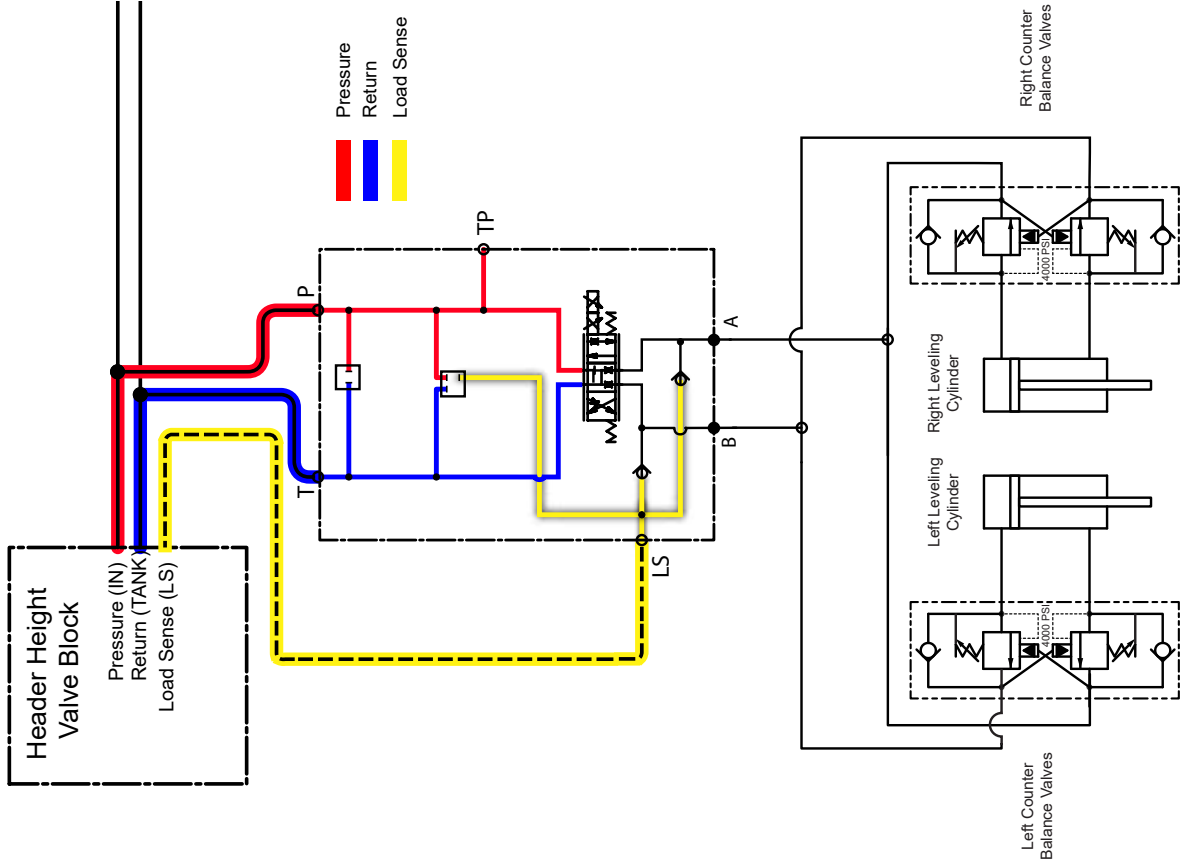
Pressure
Return
Load Sense

Right Counter Balance Valves

TP

P

T

A

B

LS

4000 PSI

Right Leveling Cylinder

Left Leveling Cylinder

4000 PSI

Left Counter Balance Valves

Header Height Valve Block

Pressure (IN)
Return (TANK)
Load Sense (LS)